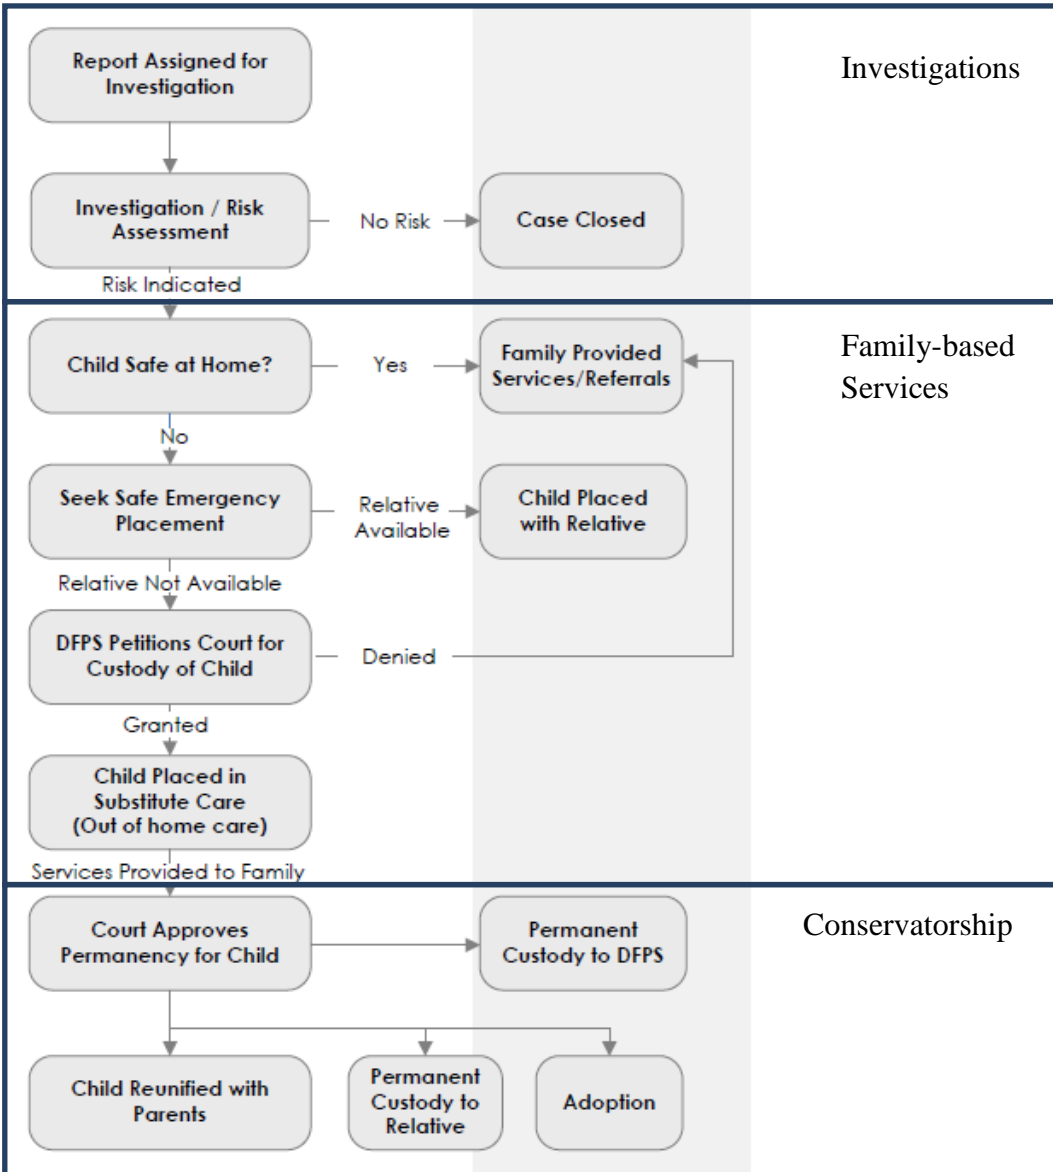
Report Assigned for Investigation

Investigations

Investigation / Risk Assessment

No Risk

Case Closed

Risk Indicated

Child Safe at Home?

Yes

Family Provided Services/Referrals

Family-based Services

No

Seek Safe Emergency Placement

Relative Available

Child Placed with Relative

Relative Not Available

DFPS Petitions Court for Custody of Child

Denied

Granted

Child Placed in Substitute Care (Out of home care)

Services Provided to Family

Court Approves Permanency for Child

Permanent Custody to DFPS

Conservatorship

Child Reunified with Parents

Permanent Custody to Relative

Adoption